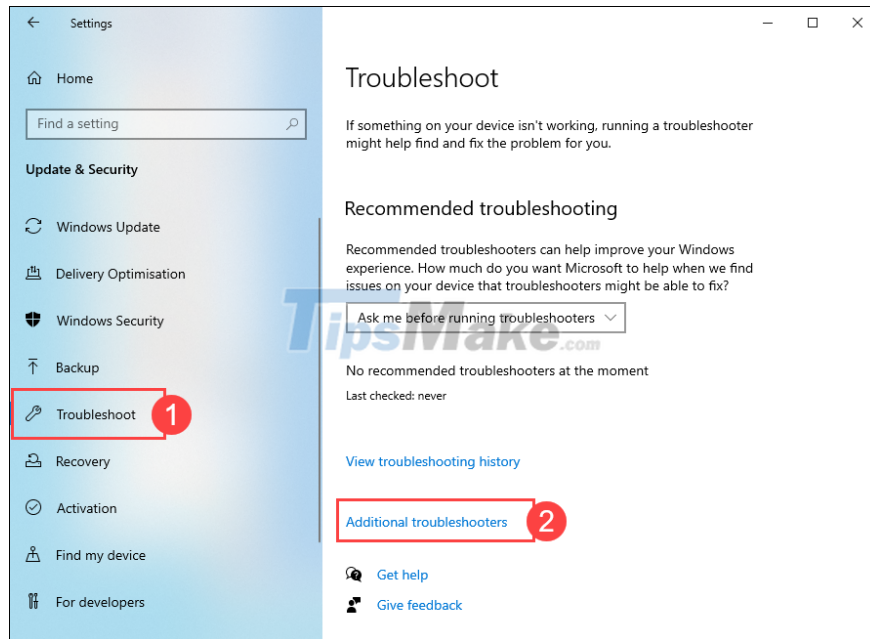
Settings

Home

Find a setting

Update & Security

Windows Update

Delivery Optimisation

Windows Security

Backup

Troubleshoot

1

Recovery

Activation

Find my device

For developers

Troubleshoot

If something on your device isn't working, running a troubleshooter might help find and fix the problem for you.

Recommended troubleshooting

Recommended troubleshooters can help improve your Windows experience. How much do you want Microsoft to help when we find issues on your device that troubleshooters might be able to fix?

Ask me before running troubleshooters

TipsMake.com

No recommended troubleshooters at the moment

Last checked: never

View troubleshooting history

Additional troubleshooters

2

Get help

Give feedback